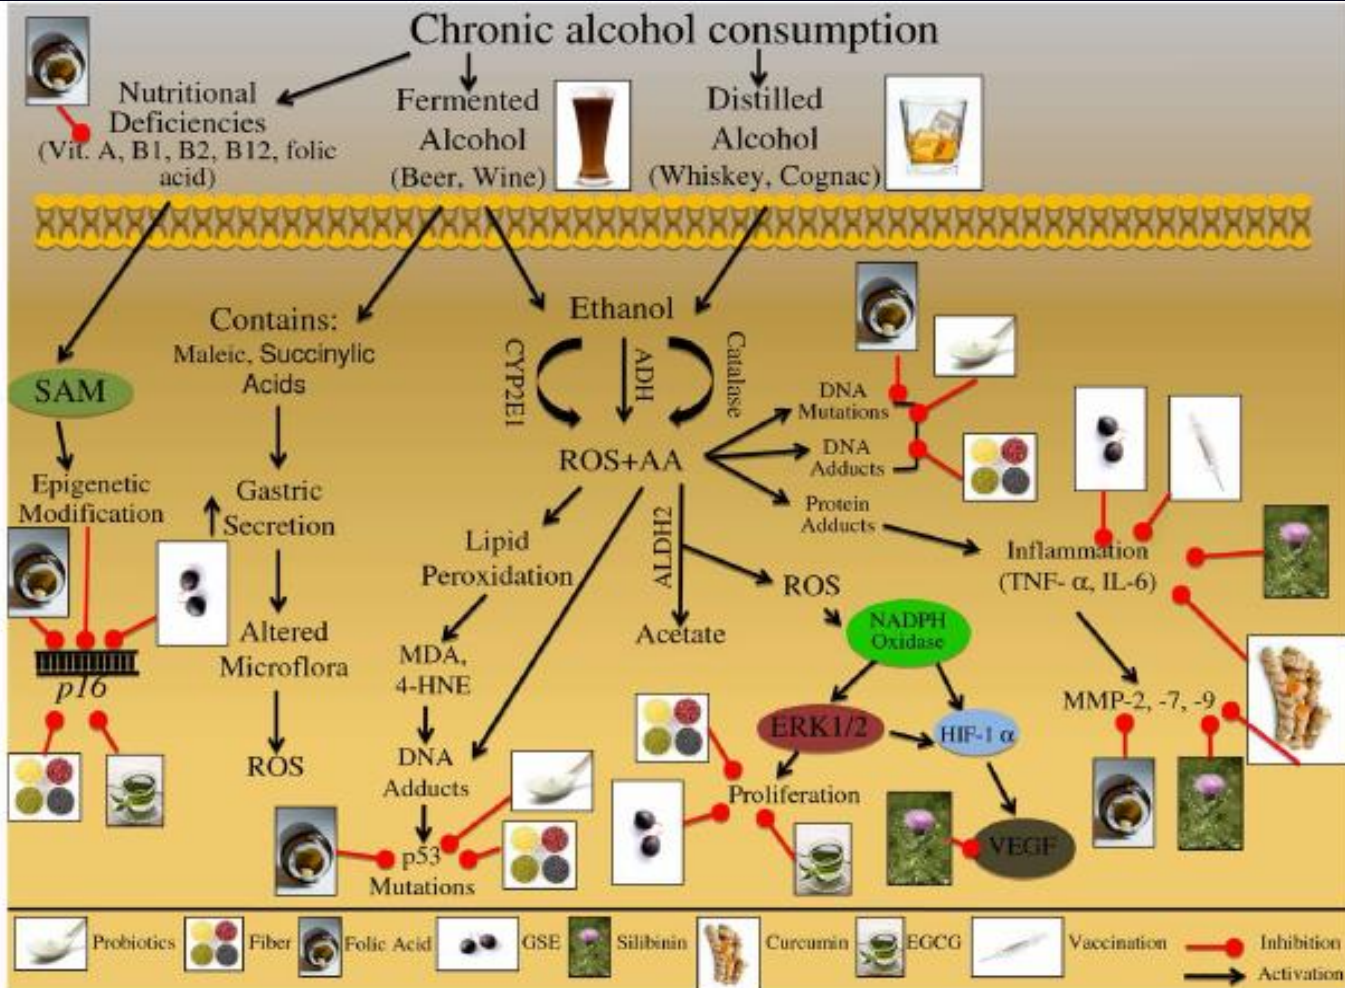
Chronic alcohol consumption

Nutritional Deficiencies (Vit. A, B1, B2, B12, folic acid)

Fermented Alcohol (Beer, Wine)

Distilled Alcohol (Whiskey, Cognac)

SAM

Epigenetic Modification

p16

Contains: Maleic, Succinylic Acids

↑Gastric Secretion

Altered Microflora

ROS

Ethanol

CYP2E1

ADH

Catalase

ROS+AA

Lipid Peroxidation

MDA, 4-HNE

DNA Adducts

p53 Mutations

ALDH2

Acetate

ROS

NADPH Oxidase

ERK1/2

HIF-1 α

VEGF

Proliferation

DNA Mutations

DNA Adducts

Protein Adducts

Inflammation (TNF- α, IL-6)

MMP-2, -7, -9

Probiotics Fiber Folic Acid GSE Silibinin Curcumin EGCG Vaccination Inhibition Activation